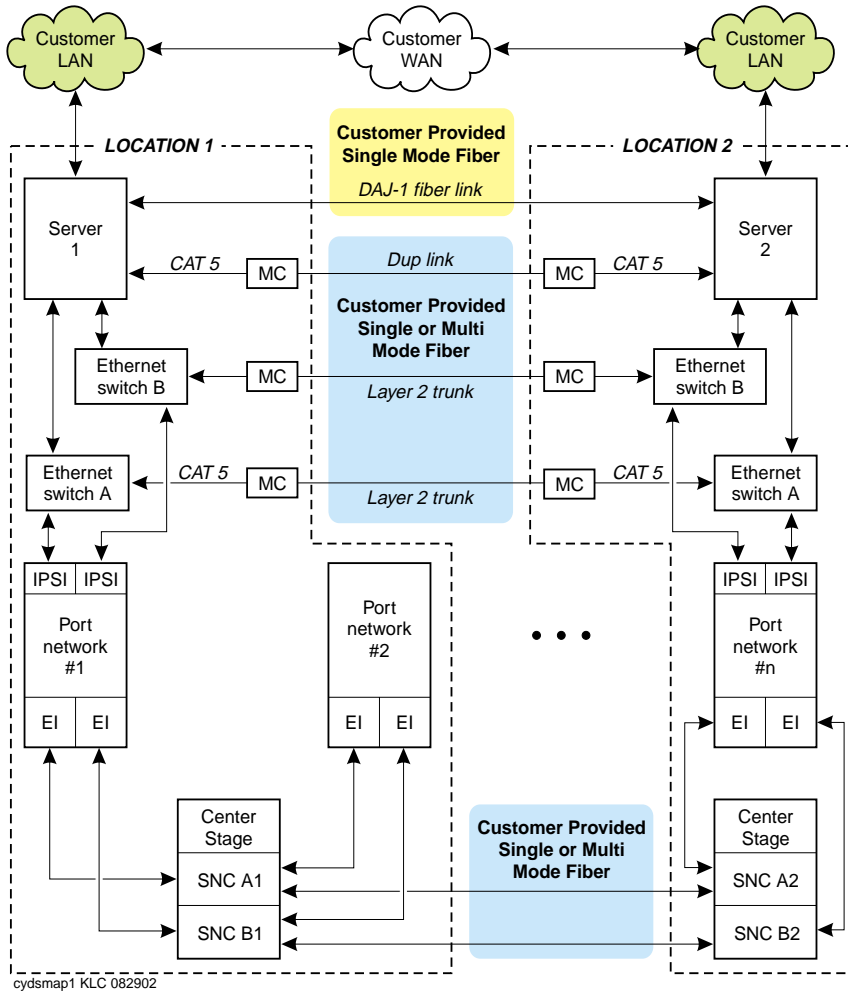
Customer LAN

Customer WAN

Customer LAN

LOCATION 1

Customer Provided Single Mode Fiber

LOCATION 2

DAJ-1 fiber link

Server 1

Server 2

CAT 5

MC

Dup link

MC

CAT 5

Customer Provided Single or Multi Mode Fiber

Ethernet switch B

MC

MC

Ethernet switch B

Layer 2 trunk

Ethernet switch A

CAT 5

MC

MC

CAT 5

Ethernet switch A

Layer 2 trunk

IPSI

IPSI

Port network #1

EI

EI

Port network #2

EI

EI

• • •

IPSI

IPSI

Port network #n

EI

EI

Center Stage

SNC A1

SNC B1

Customer Provided Single or Multi Mode Fiber

Center Stage

SNC A2

SNC B2

cydsmap1 KLC 082902